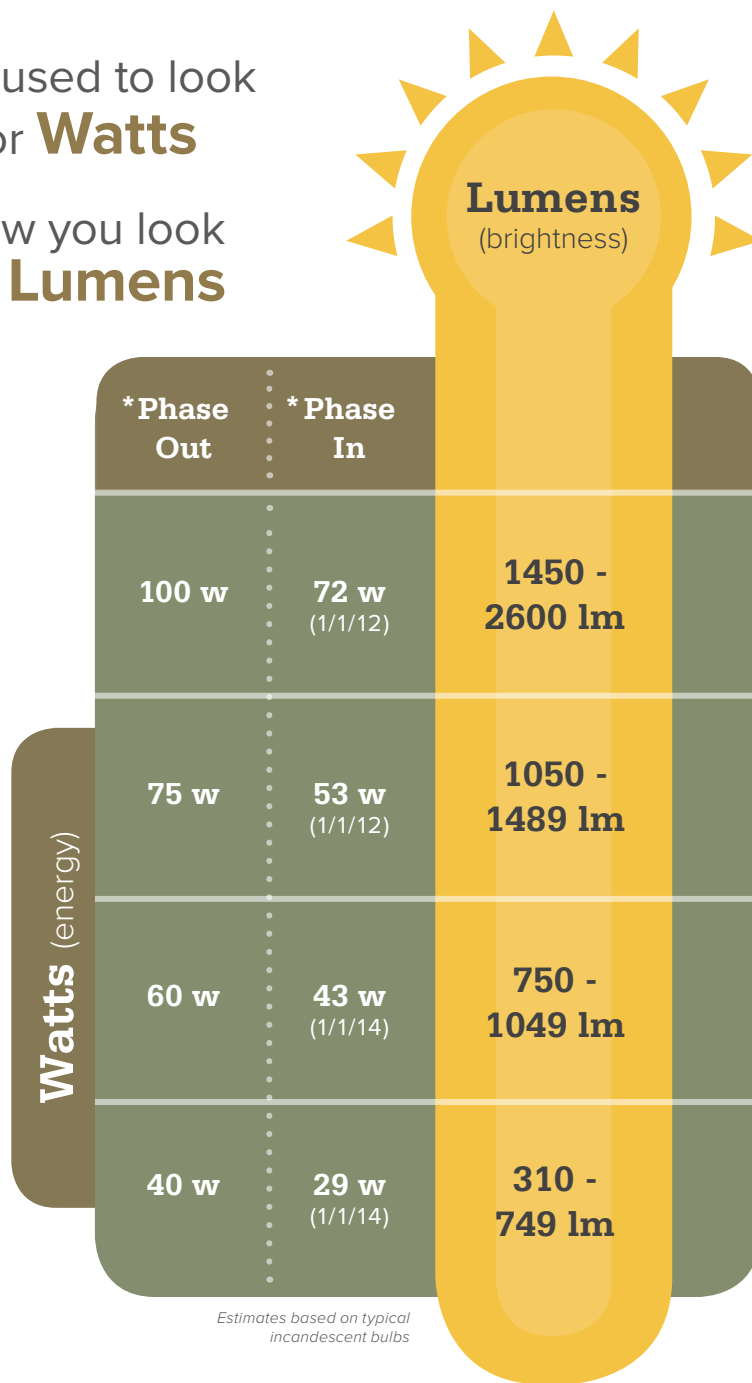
used to look
or Watts

w you look
Lumens

Lumens
(brightness)

Watts (energy)

| *Phase Out | *Phase In | |
|---|---|---|
| 100 w | 72 w (1/1/12) | 1450 - 2600 lm |
| 75 w | 53 w (1/1/12) | 1050 - 1489 lm |
| 60 w | 43 w (1/1/14) | 750 - 1049 lm |
| 40 w | 29 w (1/1/14) | 310 - 749 lm |

Estimates based on typical incandescent bulbs